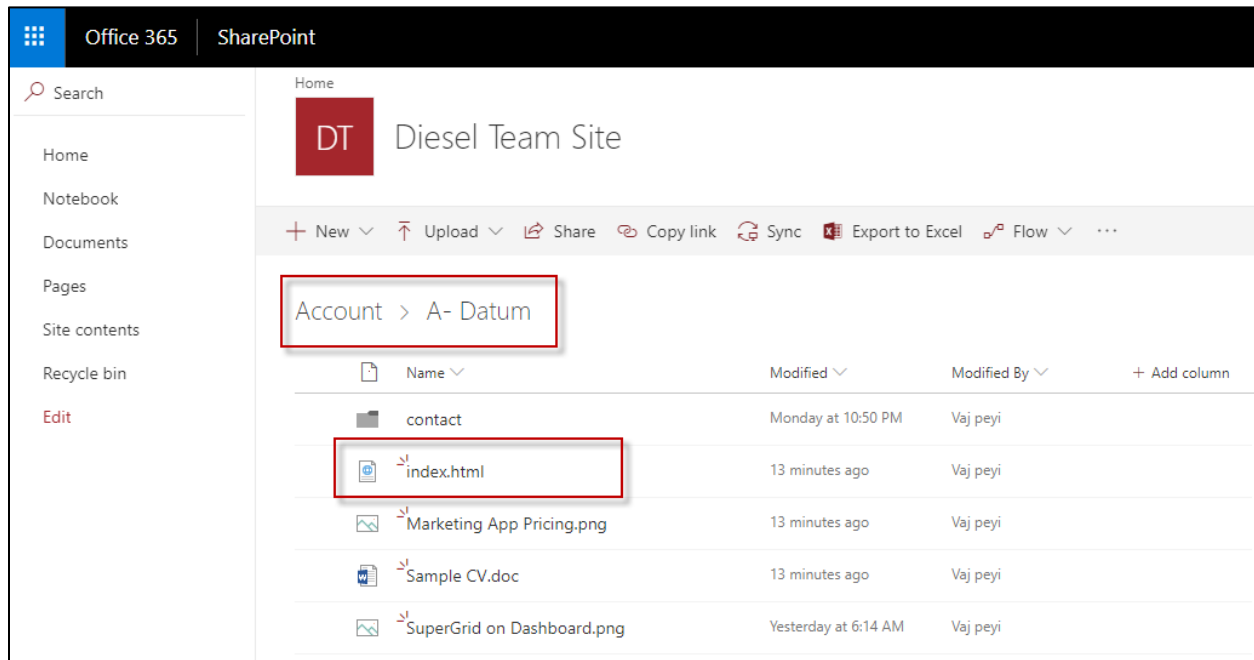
Office 365 SharePoint

Search

Home
Notebook
Documents
Pages
Site contents
Recycle bin
Edit

Home
DT Diesel Team Site

+ New Upload Share Copy link Sync Export to Excel Flow ···

Account > A- Datum

| Name | Modified | Modified By | + Add column |
|---|---|---|---|
| contact | Monday at 10:50 PM | Vaj peyi | |
| index.html | 13 minutes ago | Vaj peyi | |
| Marketing App Pricing.png | 13 minutes ago | Vaj peyi | |
| Sample CV.doc | 13 minutes ago | Vaj peyi | |
| SuperGrid on Dashboard.png | Yesterday at 6:14 AM | Vaj peyi | |